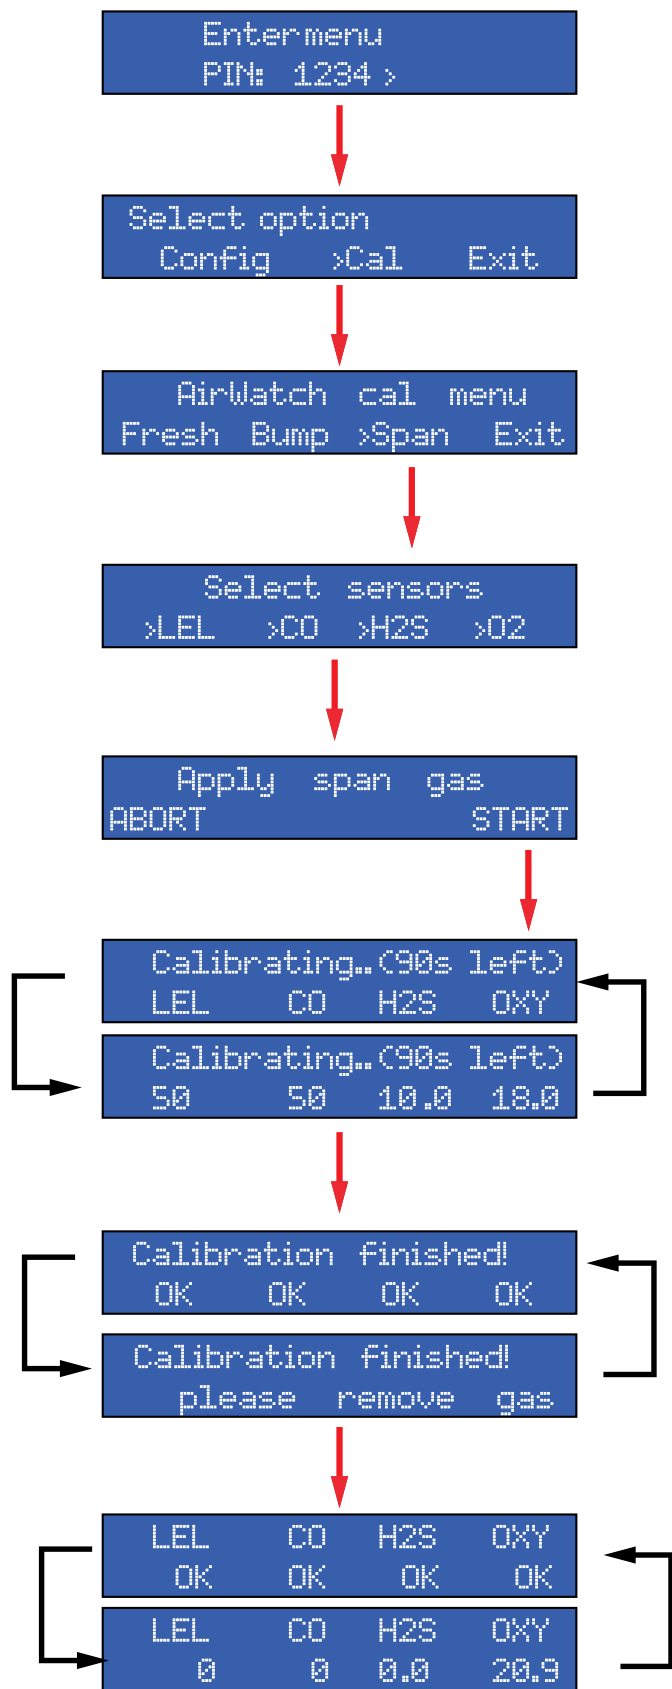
Enter menu
PIN: 1234 >

Select option
Config >Cal Exit

AirWatch cal menu
Fresh Bump >Span Exit

Select sensors
>LEL >CO >H2S >O2

Apply span gas
ABORT START

Calibrating..(90s left)
LEL CO H2S OXY

Calibrating..(90s left)
50 50 10.0 18.0

Calibration finished!
OK OK OK OK

Calibration finished!
please remove gas

LEL CO H2S OXY
OK OK OK OK

LEL CO H2S OXY
0 0 0.0 20.9